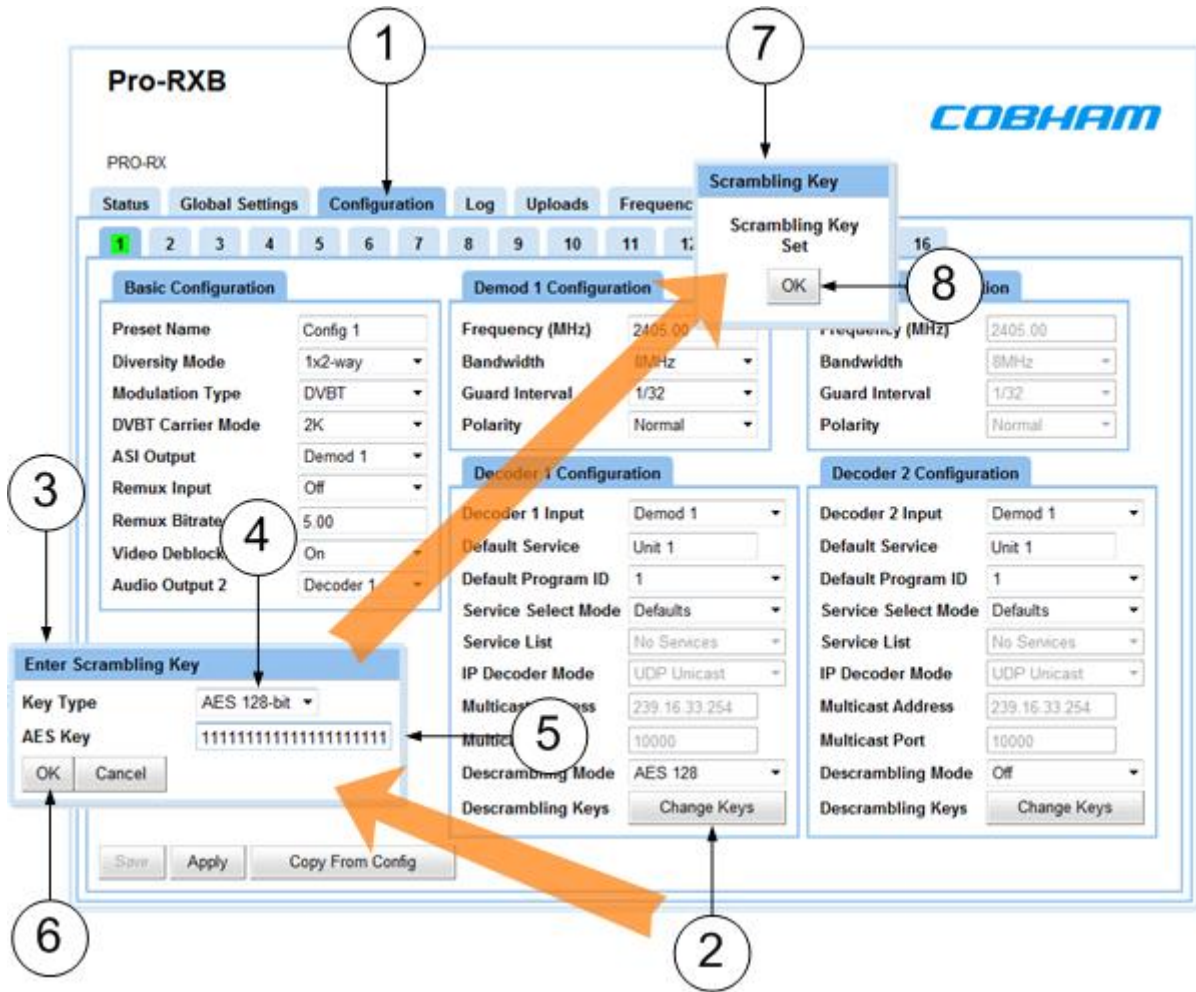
Pro-RXB

COBHAM

PRO-RX

Status | Global Settings | Configuration | Log | Uploads | Frequenc

1 2 3 4 5 6 7 8 9 10 11 1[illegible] 16

Basic Configuration

| | |
|---|---|
| Preset Name | Config 1 |
| Diversity Mode | 1x2-way |
| Modulation Type | DVBT |
| DVBT Carrier Mode | 2K |
| ASI Output | Demod 1 |
| Remux Input | Off |
| Remux Bitrate | 5.00 |
| Video Deblock | On |
| Audio Output 2 | Decoder 1 |

Demod 1 Configuration

| | |
|---|---|
| Frequency (MHz) | 2405.00 |
| Bandwidth | 8MHz |
| Guard Interval | 1/32 |
| Polarity | Normal |

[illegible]ion

| | |
|---|---|
| Frequency (MHz) | 2405.00 |
| Bandwidth | 8MHz |
| Guard Interval | 1/32 |
| Polarity | Normal |

Decoder 1 Configuration

| | |
|---|---|
| Decoder 1 Input | Demod 1 |
| Default Service | Unit 1 |
| Default Program ID | 1 |
| Service Select Mode | Defaults |
| Service List | No Services |
| IP Decoder Mode | UDP Unicast |
| Multicast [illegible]ess | 239.16.33.254 |
| Multic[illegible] | 10000 |
| Descrambling Mode | AES 128 |
| Descrambling Keys | Change Keys |

Decoder 2 Configuration

| | |
|---|---|
| Decoder 2 Input | Demod 1 |
| Default Service | Unit 1 |
| Default Program ID | 1 |
| Service Select Mode | Defaults |
| Service List | No Services |
| IP Decoder Mode | UDP Unicast |
| Multicast Address | 239.16.33.254 |
| Multicast Port | 10000 |
| Descrambling Mode | Off |
| Descrambling Keys | Change Keys |

Save | Apply | Copy From Config

Scrambling Key

Scrambling Key Set

OK

Enter Scrambling Key

Key Type AES 128-bit

AES Key 1111111111111111111111

OK Cancel

1 2 3 4 5 6 7 8